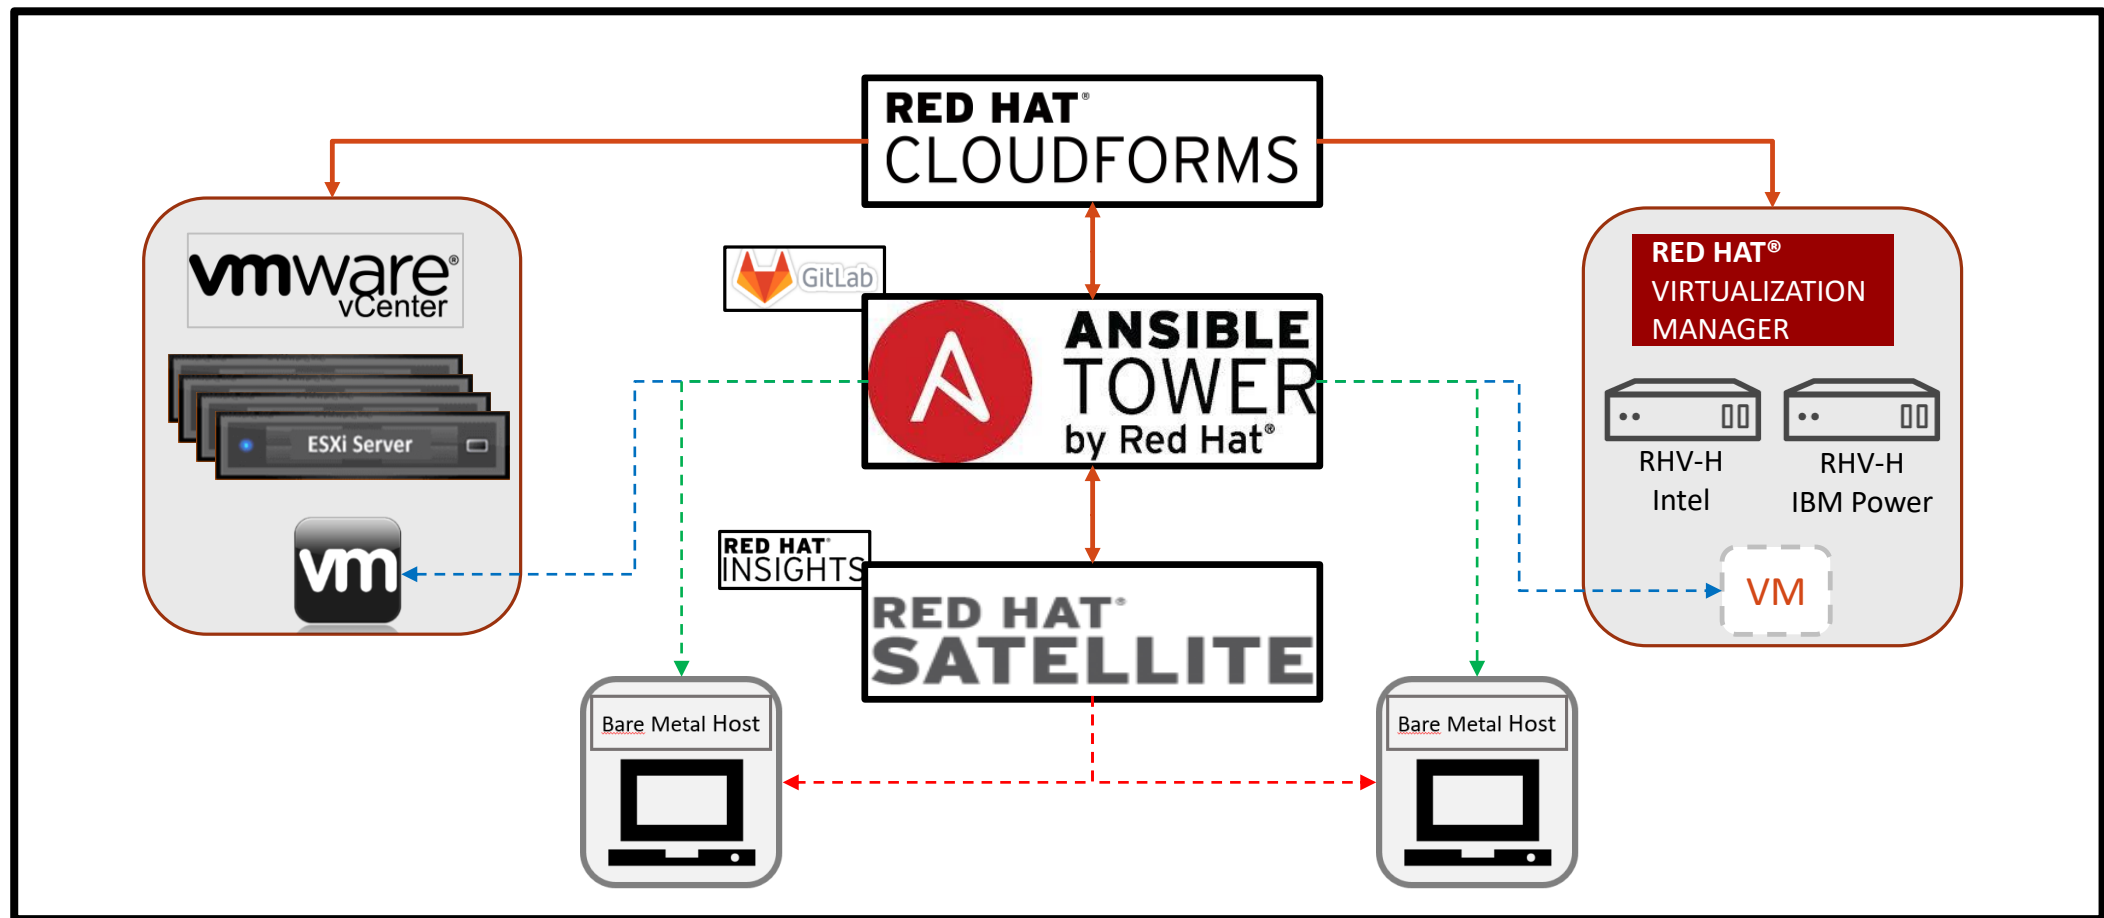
RED HAT®
CLOUDFORMS

vmware®
vCenter

ESXi Server

vm

GitLab

ANSIBLE
TOWER
by Red Hat®

RED HAT®
VIRTUALIZATION
MANAGER

RHV-H
Intel

RHV-H
IBM Power

VM

RED HAT®
INSIGHTS

RED HAT®
SATELLITE

Bare Metal Host

Bare Metal Host